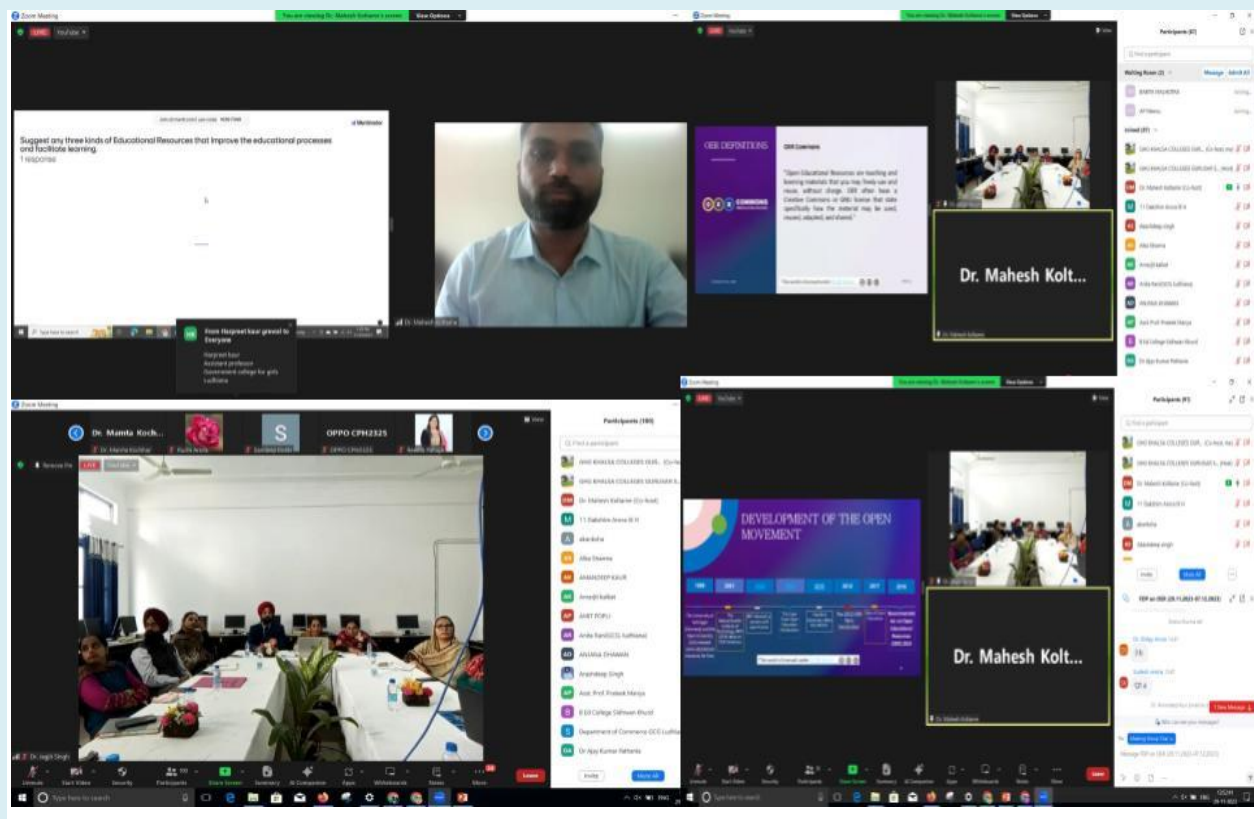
Zoom Meeting

You are viewing Dr. Mahesh Kulharni's screen

View Options

LIVE

Suggest any three kinds of Educational Resources that Improve the educational processes and facilitate learning.

1 response

Mentimeter

From Harpreet kaur grewal to Everyone

Harpreet kaur
Assistant professor
Government college for girls
Ludhiana

OER DEFINITIONS

OER Commons

"Open Educational Resources are teaching and learning materials that you may freely use and reuse, without charge. OER often have a Creative Commons or GNU license that state specifically how the material may be used, reused, adapted, and shared."

Dr. Mahesh Kolt...

Participants (87)

Waiting Room (2)

Message

Admit all

In Meeting (87)

GHG KHALSA COLLEGES GUR...

Dr. Mahesh Kulharni (Co-host)

Dr. Mamta Koch...

OPPO CPH2325

Participants (100)

Dr. Mahesh Kulharni (Co-host)

alka

Jilba Sharma

AMANDEEP KAUR

Amarjit kakkat

AMIT POPLI

ANJANA DHAMAN

Arashdeep Singh

Asst. Prof. Prateek Mariya

B Ed College Sidhwan Khurd

Department of Commerce GCG Ludhiana

Dr Ajay Kumar Rattenia

Invite

Mute All

Dr. Jagjit Singh

DEVELOPMENT OF THE OPEN MOVEMENT

Dr. Mahesh Kolt...

Participants (91)

Invite

Mute All

FDP on OER (29.11.2023-07.12.2023)

Dr. Bidya Arora

Gurleen arora

1 New Message

Unmute

Start Video

Security

Participants

Share Screen

Summary

AI Companion

Apps

Whiteboards

Notes

More

Leave

Type here to search